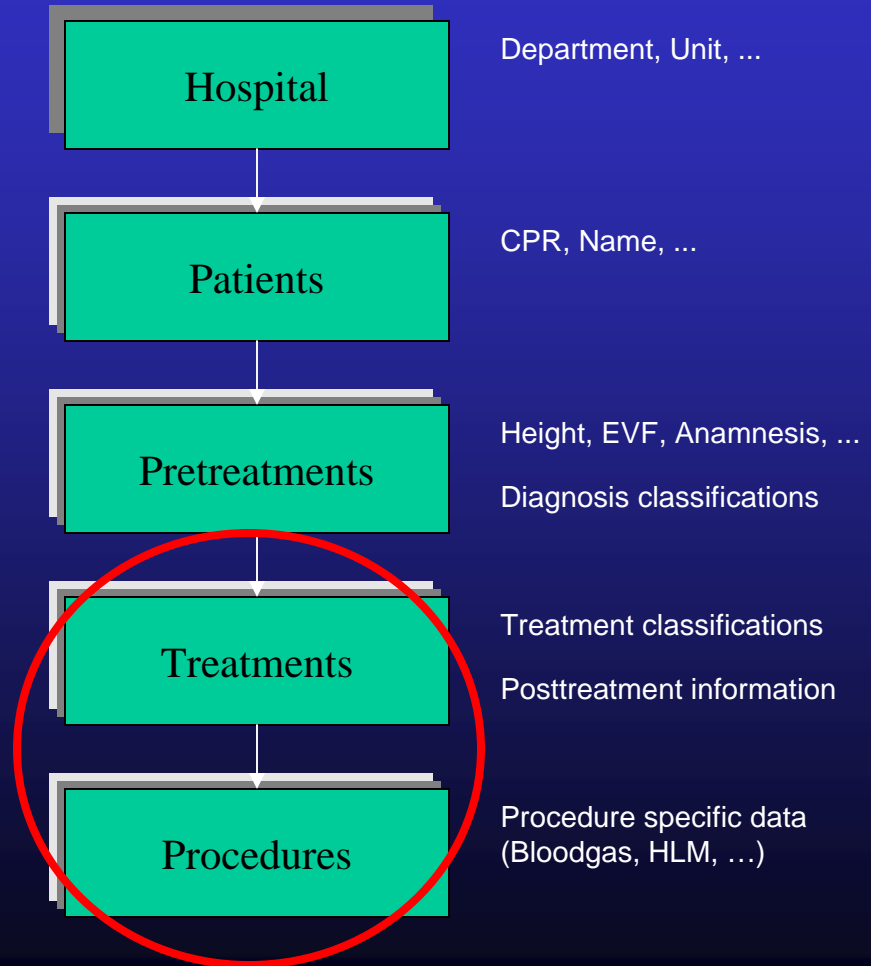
Hospital

Department, Unit, ...

Patients

CPR, Name, ...

Pretreatments

Height, EVF, Anamnesis, ...

Diagnosis classifications

Treatments

Treatment classifications

Posttreatment information

Procedures

Procedure specific data (Bloodgas, HLM, …)